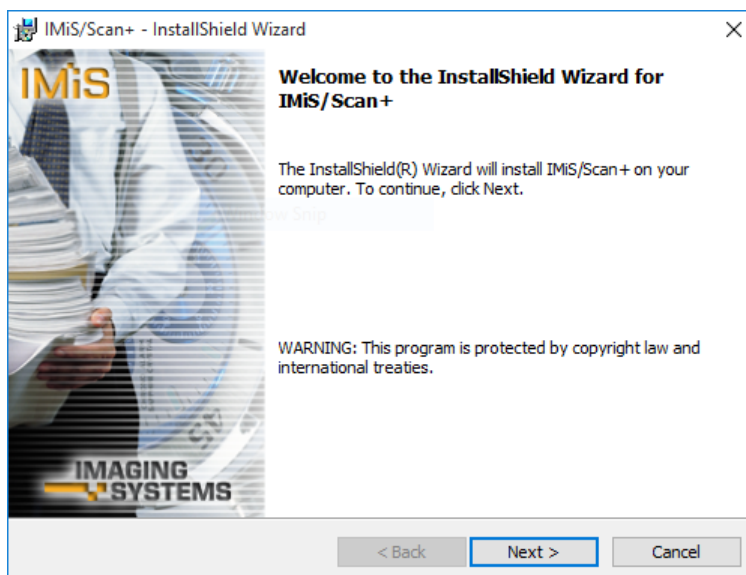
IMiS/Scan+ - InstallShield Wizard

IMiS

Welcome to the InstallShield Wizard for IMiS/Scan+

The InstallShield(R) Wizard will install IMiS/Scan+ on your computer. To continue, click Next.

WARNING: This program is protected by copyright law and international treaties.

IMAGING SYSTEMS

< Back
Next >
Cancel